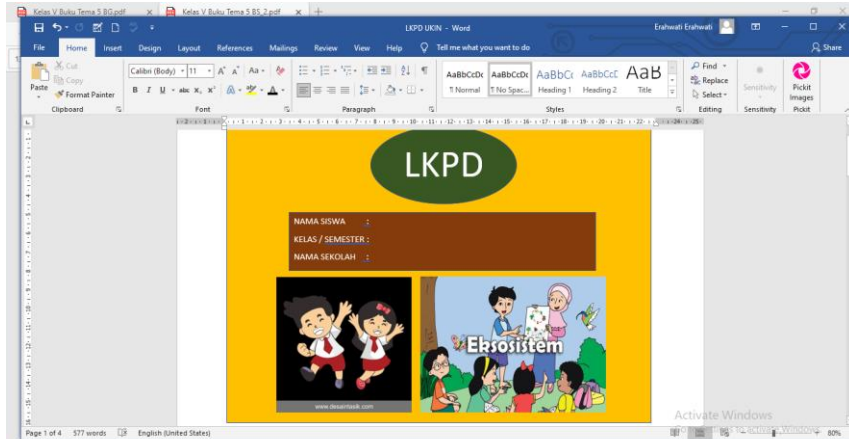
Kelas V Buku Tema 5 BG.pdf × Kelas V Buku Tema 5 BS_2.pdf × +

LKPD UKIN - Word Erahwati Erahwati

File Home Insert Design Layout References Mailings Review View Help Tell me what you want to do Share

Cut Copy Format Painter Paste Clipboard

Calibri (Body) 11 Font

Paragraph

AaBbCcDc ¶ Normal AaBbCcDc ¶ No Spac... AaBbCc Heading 1 AaBbCcC Heading 2 AaB Title Styles

Find Replace Select Editing

Sensitivity Sensitivity

Pickit Images Pickit

LKPD

NAMA SISWA :
KELAS / SEMESTER :
NAMA SEKOLAH :

www.desainlasik.com

Eksosistem

Activate Windows

Page 1 of 4 577 words English (United States) 80%